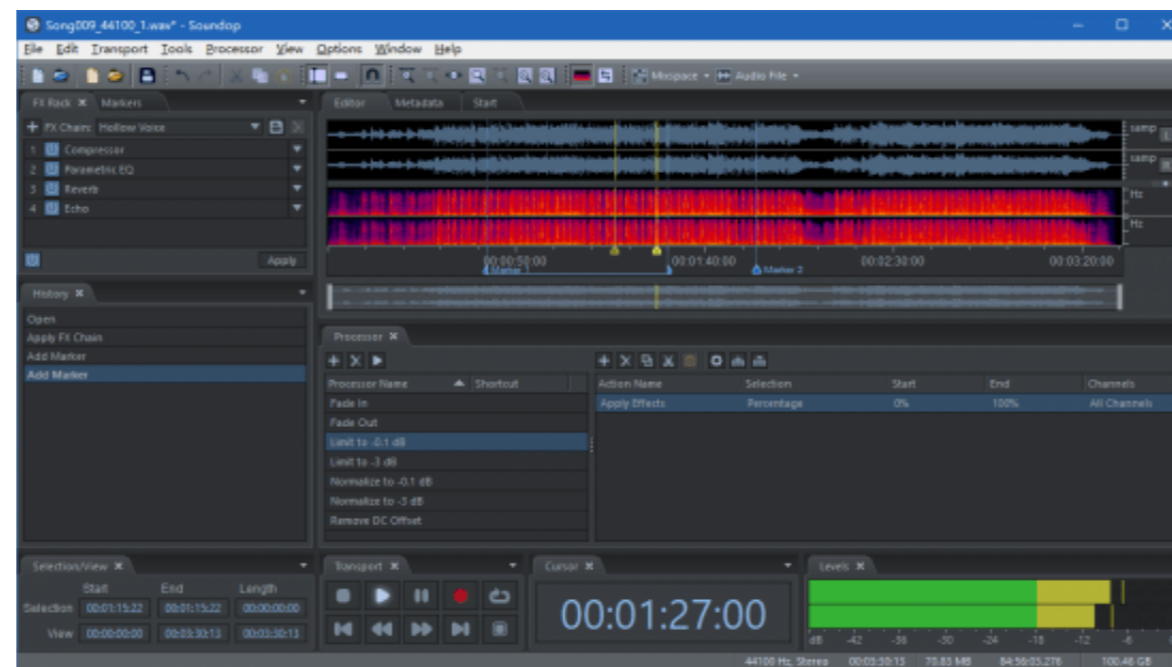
Song009_44100_1.wav* - Soundop

File Edit Transport Tools Processor View Options Window Help

Mixspace Audio File

FX Rack Markers

FX Chains Hollow Voice

1 Compressor
2 Parametric EQ
3 Reverb
4 Echo

Apply

History

Open
Apply FX Chain
Add Marker
Add Marker

Editor Metadata Start

samp
samp
Hz
Hz

00:00:50:00 Marker 1 00:01:40:00 Marker 2 00:02:30:00 00:03:20:00

Processor

| Processor Name | Shortcut |
|---|---|
| Fade In | |
| Fade Out | |
| Limit to -0.1 dB | |
| Limit to -3 dB | |
| Normalize to -0.1 dB | |
| Normalize to -3 dB | |
| Remove DC Offset | |

| Action Name | Selection | Start | End | Channels |
|---|---|---|---|---|
| Apply Effects | Percentage | 0% | 100% | All Channels |

Selection/View

| | Start | End | Length |
|---|---|---|---|
| Selection | 00:01:15:22 | 00:01:15:22 | 00:00:00:00 |
| View | 00:00:00:00 | 00:03:30:13 | 00:03:30:13 |

Transport

Cursor

00:01:27:00

Levels

dB -42 -36 -30 -24 -18 -12 -6

44100 Hz, Stereo 00:03:30:13 70.83 MB 84:56:03.276 100.46 GB